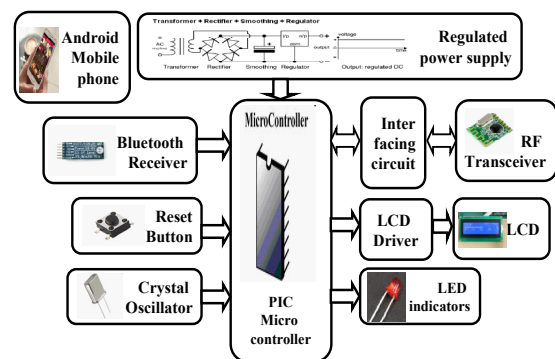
Android Mobile phone

Transformer + Rectifier + Smoothing + Regulator

AC

voltage

i/p

o/p

gnd

output

time

Transformer

Rectifier

Smoothing

Regulator

Output: regulated DC

Regulated power supply

MicroController

PIC Micro controller

Bluetooth Receiver

Reset Button

Crystal Oscillator

Inter facing circuit

RF Transceiver

LCD Driver

LCD

LED indicators